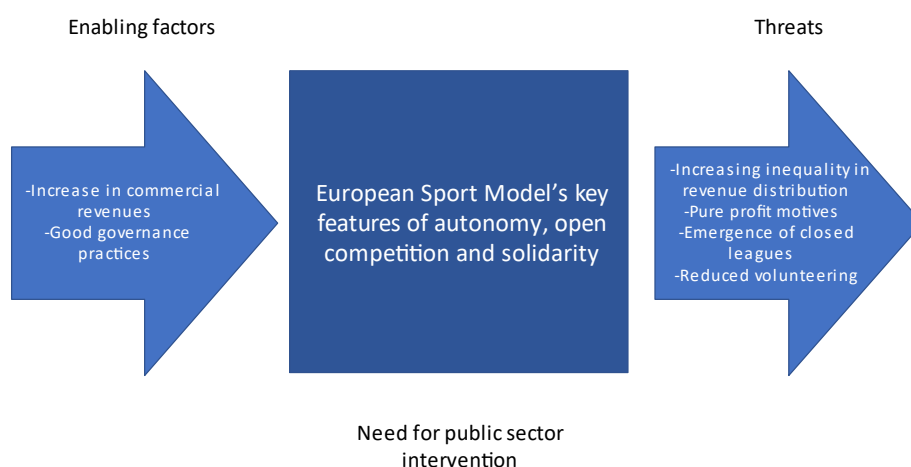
Enabling factors

Threats

-Increase in commercial revenues
-Good governance practices

European Sport Model’s key features of autonomy, open competition and solidarity

-Increasing inequality in revenue distribution
-Pure profit motives
-Emergence of closed leagues
-Reduced volunteering

Need for public sector intervention